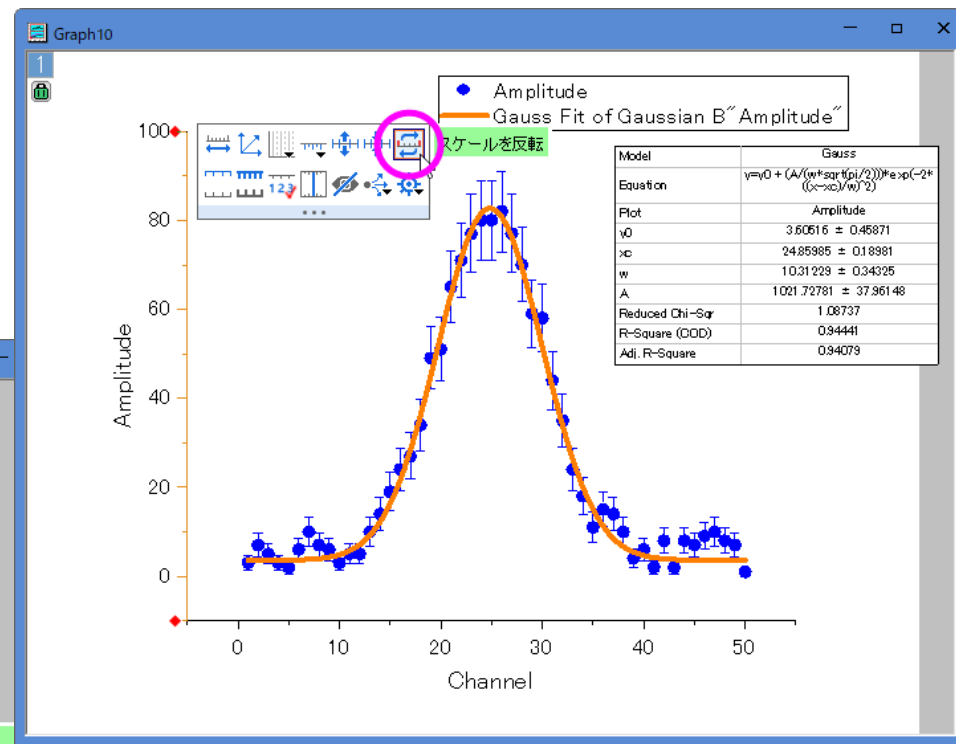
Graph10

1

Amplitude
Gauss Fit of Gaussian B"Amplitude"

スケールを反転

| Model | Gauss |
|---|---|
| Equation | y=y0 + (A/(w*sqrt(pi/2)))*exp(-2*((x-xc)/w)^2) |
| Plot | Amplitude |
| y0 | 3.60516 ± 0.45871 |
| xc | 24.85985 ± 0.18981 |
| w | 10.31229 ± 0.34325 |
| A | 1021.72781 ± 37.96148 |
| Reduced Chi-Sqr | 1.08737 |
| R-Square (COD) | 0.94441 |
| Adj. R-Square | 0.94079 |

100
80
60
40
20
0

Amplitude

0 10 20 30 40 50

Channel